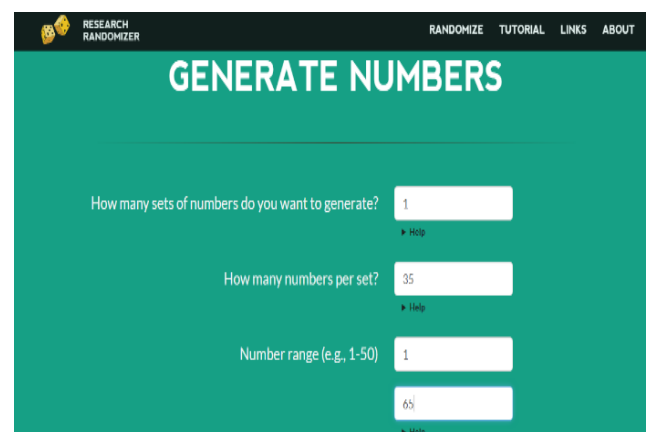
RESEARCH RANDOMIZER

RANDOMIZE TUTORIAL LINKS ABOUT

GENERATE NUMBERS

How many sets of numbers do you want to generate?

1

▸ Help

How many numbers per set?

35

▸ Help

Number range (e.g., 1-50)

1

65

▸ Help